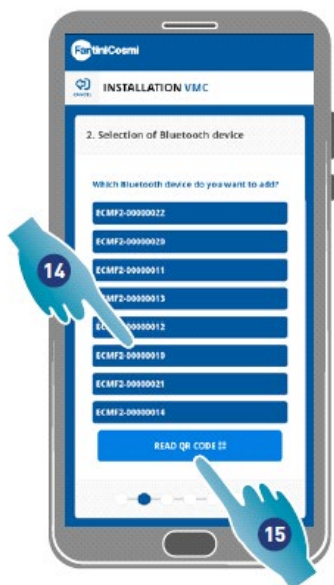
FantiniCosmi

CANCEL

INSTALLATION VMC

2. Selection of Bluetooth device

Which Bluetooth device do you want to add?

ECMF2-00000022

ECMF2-00000020

ECMF2-00000011

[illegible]2-00000013

EC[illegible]00000012

ECMF2-00000010

ECMF2-00000021

ECMF2-00000014

READ QR CODE

14

15